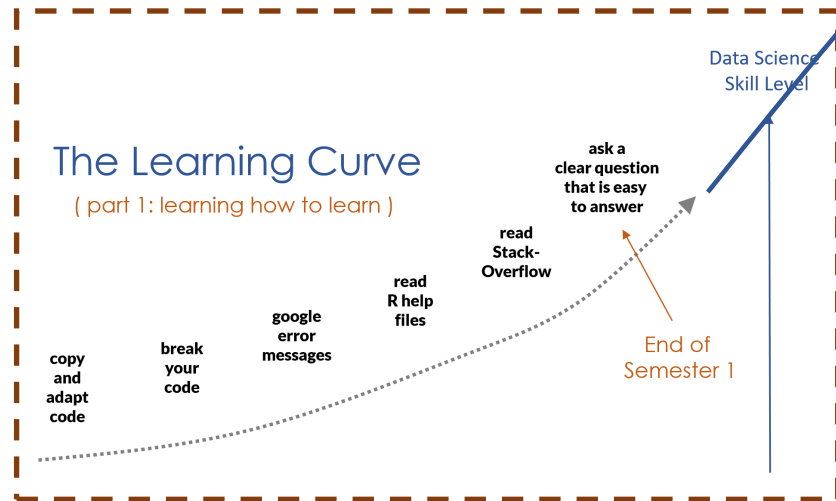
The Learning Curve

( part 1: learning how to learn )

copy and adapt code

break your code

google error messages

read R help files

read Stack-Overflow

ask a clear question that is easy to answer

End of Semester 1

Data Science Skill Level